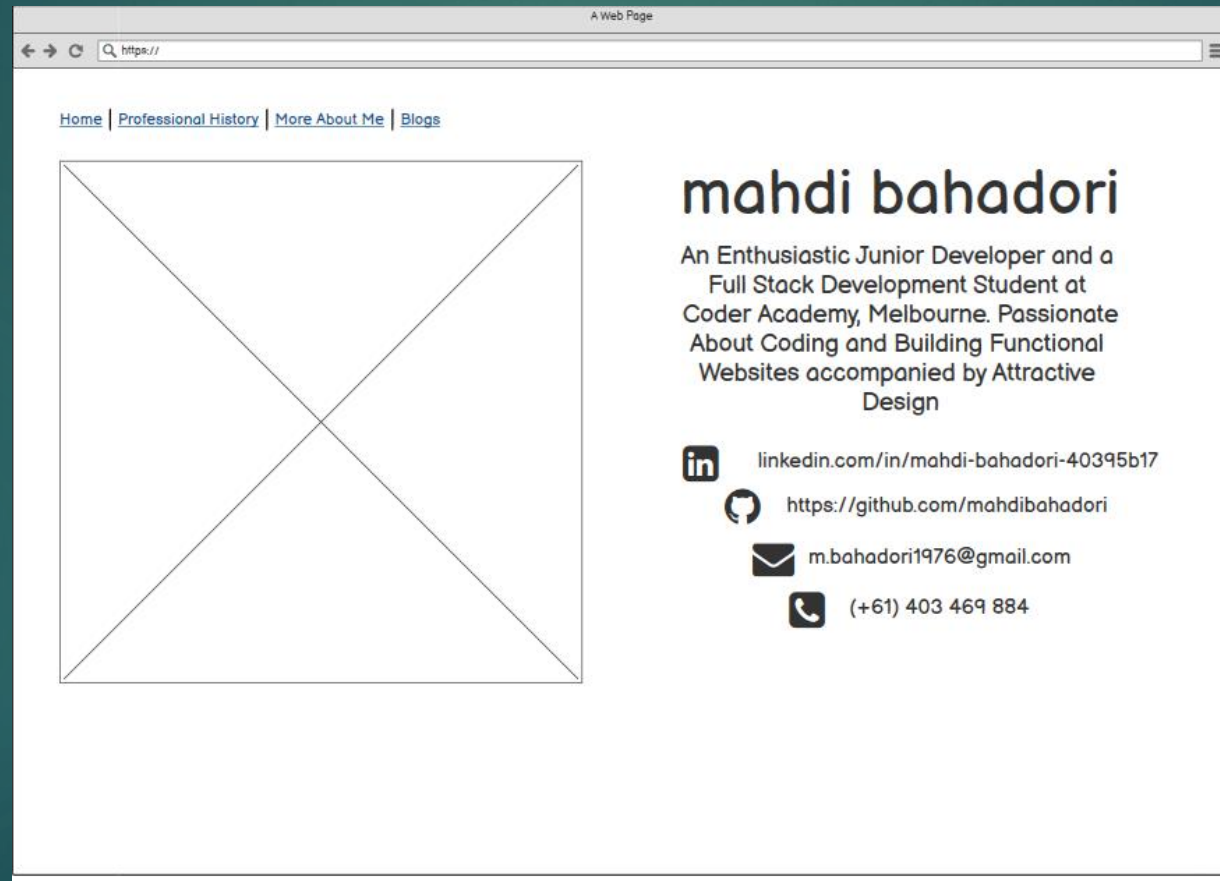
A Web Page

https://

Home | Professional History | More About Me | Blogs

mahdi bahadori

An Enthusiastic Junior Developer and a Full Stack Development Student at Coder Academy, Melbourne. Passionate About Coding and Building Functional Websites accompanied by Attractive Design

in linkedin.com/in/mahdi-bahadori-40395b17

https://github.com/mahdibahadori

m.bahadori1976@gmail.com

(+61) 403 469 884